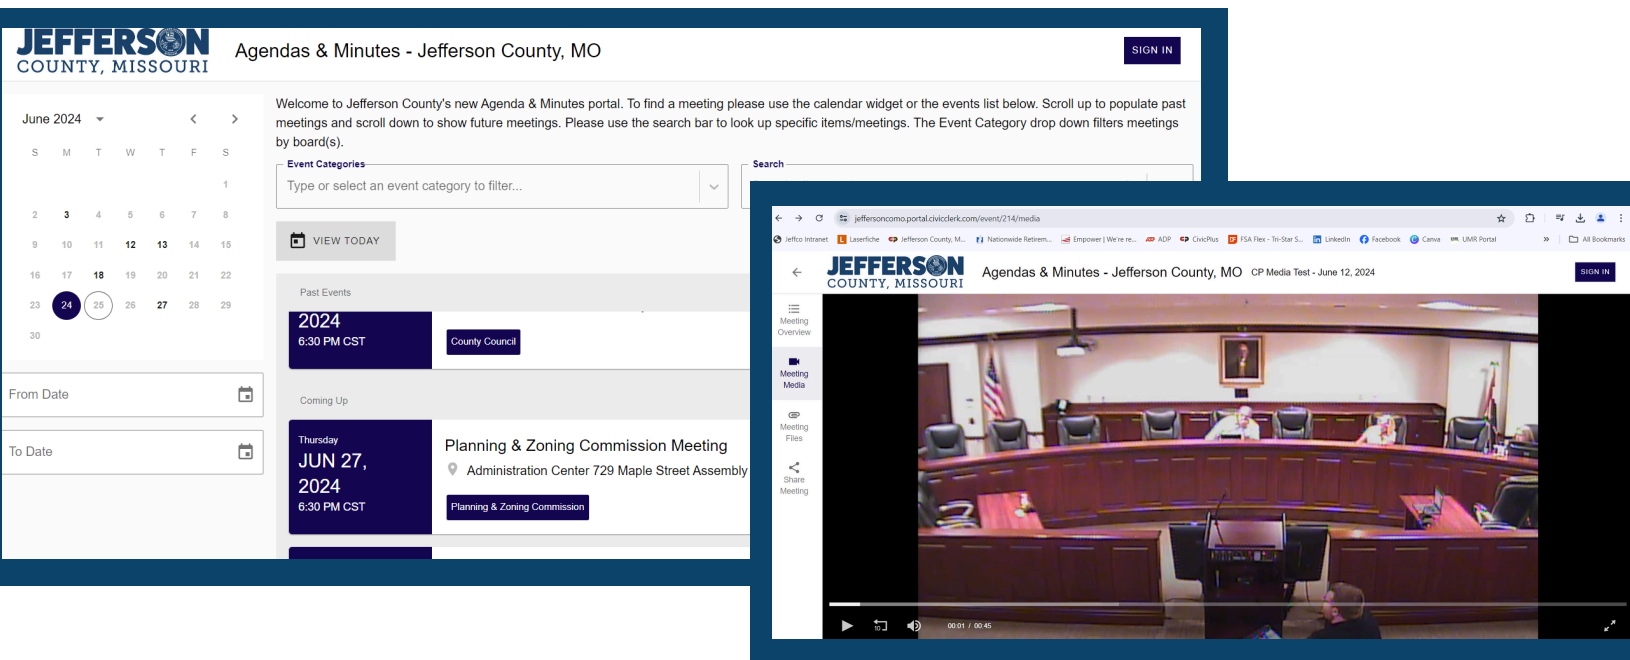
JEFFERSON COUNTY, MISSOURI

Agendas & Minutes - Jefferson County, MO

SIGN IN

June 2024

| S | M | T | W | T | F | S |
|---|---|---|---|---|---|---|
| | | | | | | 1 |
| 2 | 3 | 4 | 5 | 6 | 7 | 8 |
| 9 | 10 | 11 | 12 | 13 | 14 | 15 |
| 16 | 17 | 18 | 19 | 20 | 21 | 22 |
| 23 | 24 | 25 | 26 | 27 | 28 | 29 |
| 30 | | | | | | |

From Date

To Date

Welcome to Jefferson County's new Agenda & Minutes portal. To find a meeting please use the calendar widget or the events list below. Scroll up to populate past meetings and scroll down to show future meetings. Please use the search bar to look up specific items/meetings. The Event Category drop down filters meetings by board(s).

Event Categories

Type or select an event category to filter...

Search

VIEW TODAY

Past Events

2024
6:30 PM CST

County Council

Coming Up

Thursday
JUN 27, 2024
6:30 PM CST

Planning & Zoning Commission Meeting

Administration Center 729 Maple Street Assembly

Planning & Zoning Commission

jeffersoncomo.portal.civicclerk.com/event/214/media

Jeffco Intranet Laserfiche Jefferson County, M... Nationwide Retirem... Empower | We're re... ADP CivicPlus FSA Flex - Tri-Star S... LinkedIn Facebook Canva UMR Portal » All Bookmarks

JEFFERSON COUNTY, MISSOURI

Agendas & Minutes - Jefferson County, MO CP Media Test - June 12, 2024

SIGN IN

Meeting Overview

Meeting Media

Meeting Files

Share Meeting

00:01 / 00:45